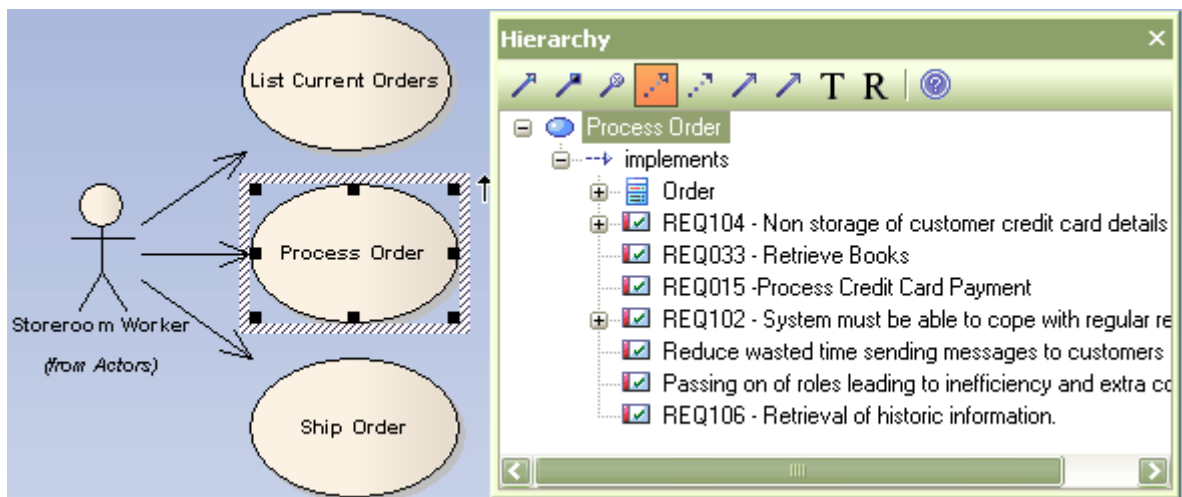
List Current Orders

Process Order

Ship Order

Storeroom Worker

(from Actors)

Hierarchy

T R

Process Order

implements

Order

REQ104 - Non storage of customer credit card details

REQ033 - Retrieve Books

REQ015 -Process Credit Card Payment

REQ102 - System must be able to cope with regular re

Reduce wasted time sending messages to customers

Passing on of roles leading to inefficiency and extra co

REQ106 - Retrieval of historic information.